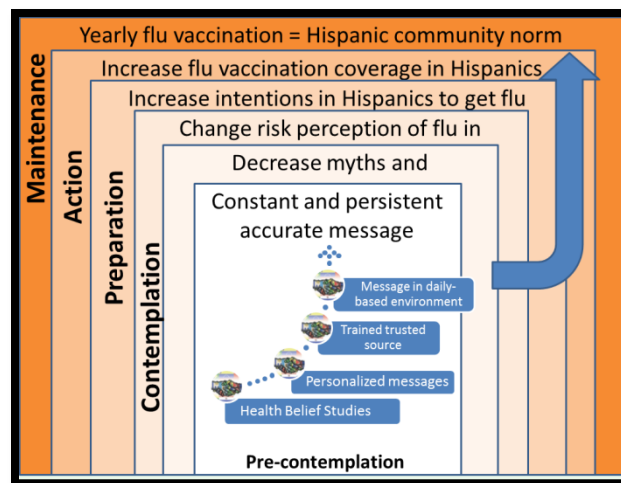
Yearly flu vaccination = Hispanic community norm

Maintenance

Increase flu vaccination coverage in Hispanics

Action

Increase intentions in Hispanics to get flu

Preparation

Change risk perception of flu in

Contemplation

Decrease myths and

Constant and persistent accurate message

Message in daily-based environment

Trained trusted source

Personalized messages

Health Belief Studies

Pre-contemplation